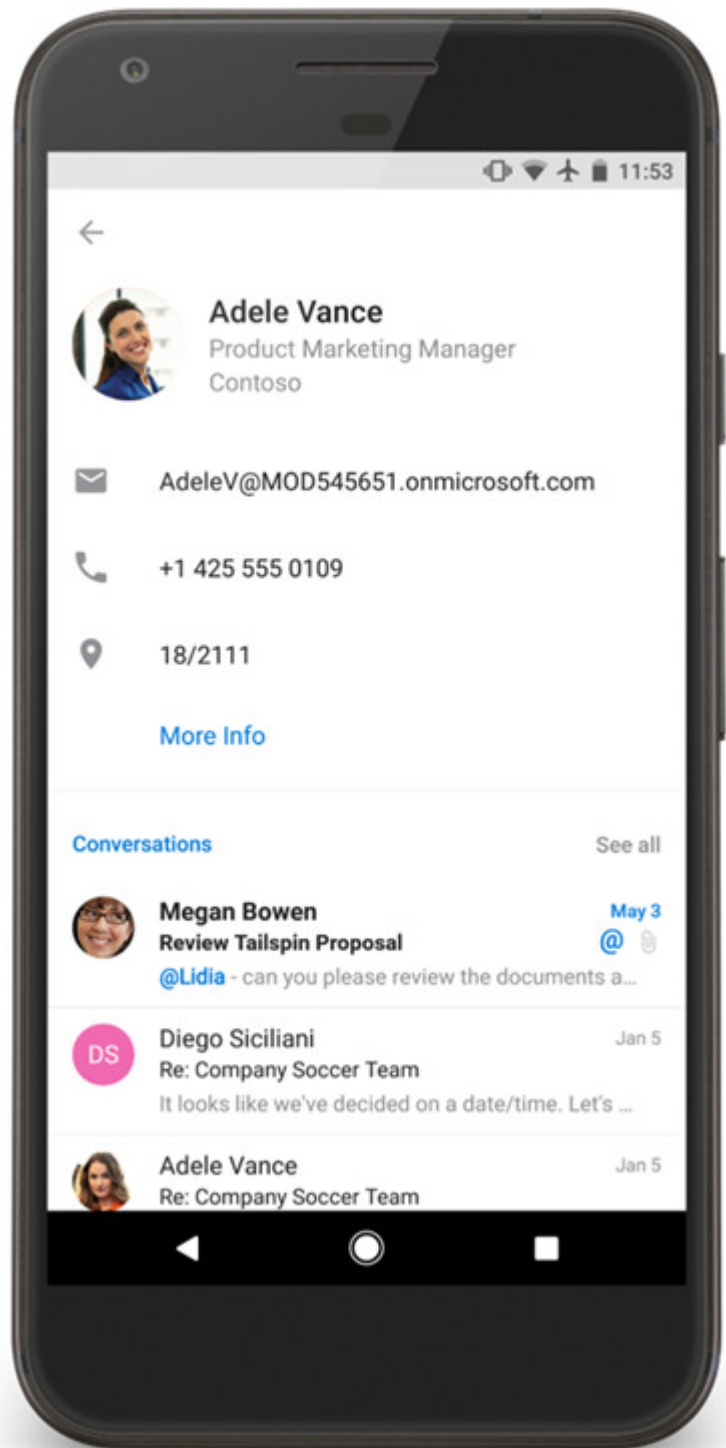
11:53

Adele Vance
Product Marketing Manager
Contoso

AdeleV@MOD545651.onmicrosoft.com

+1 425 555 0109

18/2111

More Info

Conversations See all

Megan Bowen May 3
Review Tailspin Proposal
@Lidia - can you please review the documents a...

DS
Diego Siciliani Jan 5
Re: Company Soccer Team
It looks like we've decided on a date/time. Let's ...

Adele Vance Jan 5
Re: Company Soccer Team